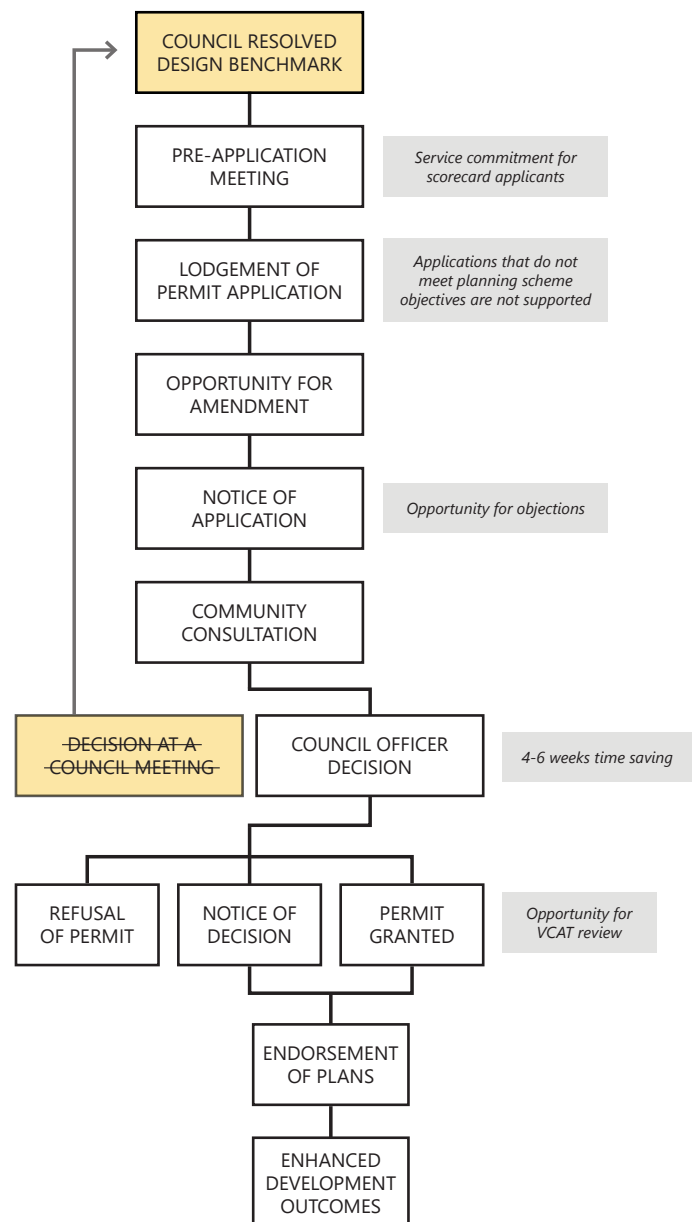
COUNCIL RESOLVED DESIGN BENCHMARK

PRE-APPLICATION MEETING

*Service commitment for scorecard applicants*

LODGEMENT OF PERMIT APPLICATION

*Applications that do not meet planning scheme objectives are not supported*

OPPORTUNITY FOR AMENDMENT

NOTICE OF APPLICATION

*Opportunity for objections*

COMMUNITY CONSULTATION

~~DECISION AT A COUNCIL MEETING~~

COUNCIL OFFICER DECISION

*4-6 weeks time saving*

REFUSAL OF PERMIT

NOTICE OF DECISION

PERMIT GRANTED

*Opportunity for VCAT review*

ENDORSEMENT OF PLANS

ENHANCED DEVELOPMENT OUTCOMES